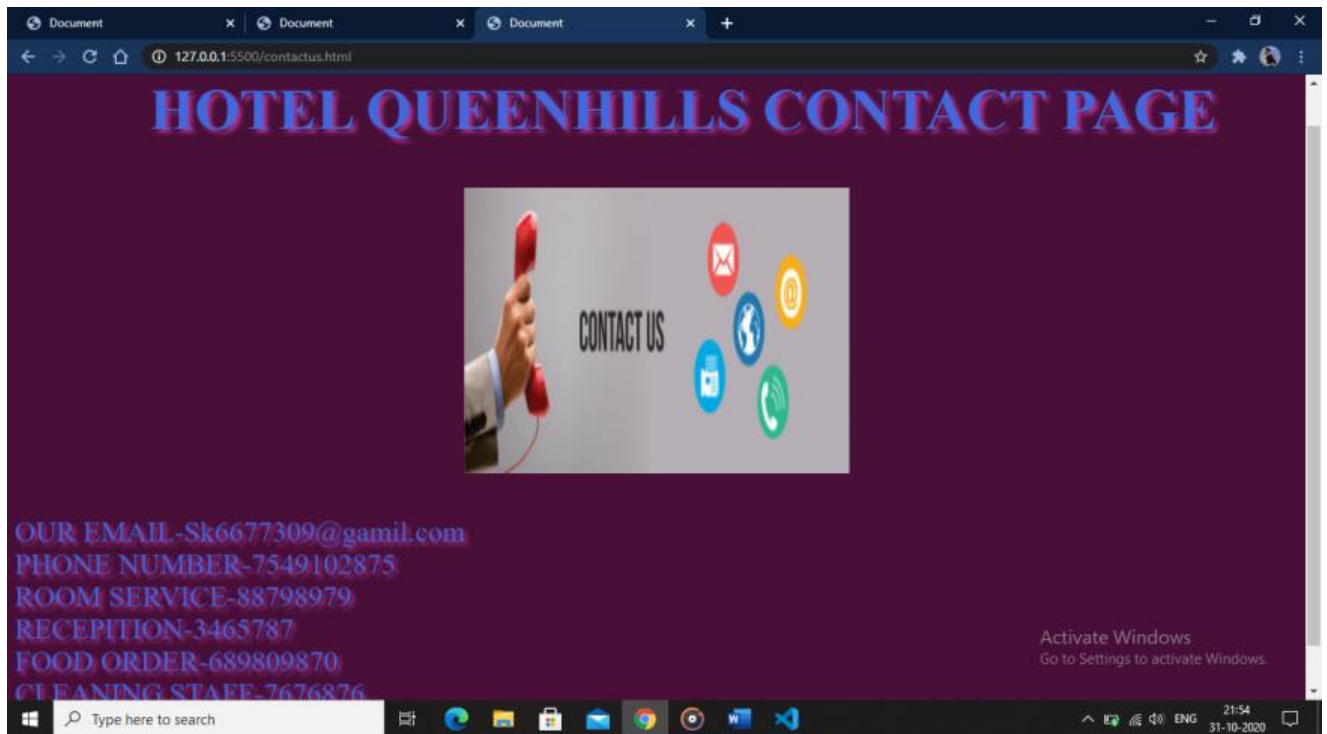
Document
Document
Document
127.0.0.1:5500/contactus.html

HOTEL QUEENHILLS CONTACT PAGE

CONTACT US

OUR EMAIL-Sk6677309@gamil.com
PHONE NUMBER-7549102875
ROOM SERVICE-88798979
RECEPITION-3465787
FOOD ORDER-689809870
CLEANING STAFF-7676876

Activate Windows
Go to Settings to activate Windows.

Type here to search

ENG
21:54
31-10-2020